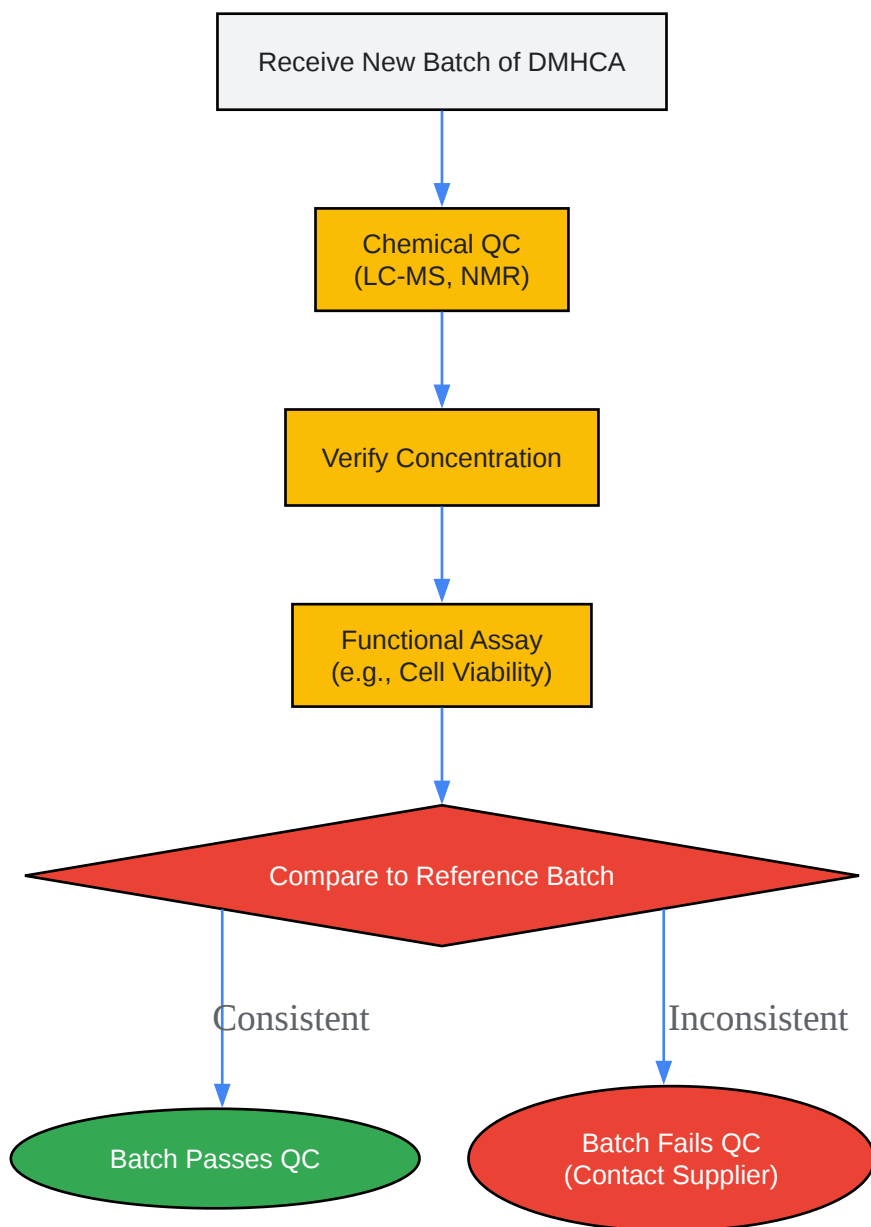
Receive New Batch of DMHCA

Chemical QC
(LC-MS, NMR)

Verify Concentration

Functional Assay
(e.g., Cell Viability)

Compare to Reference Batch

Consistent

Inconsistent

Batch Passes QC

Batch Fails QC
(Contact Supplier)